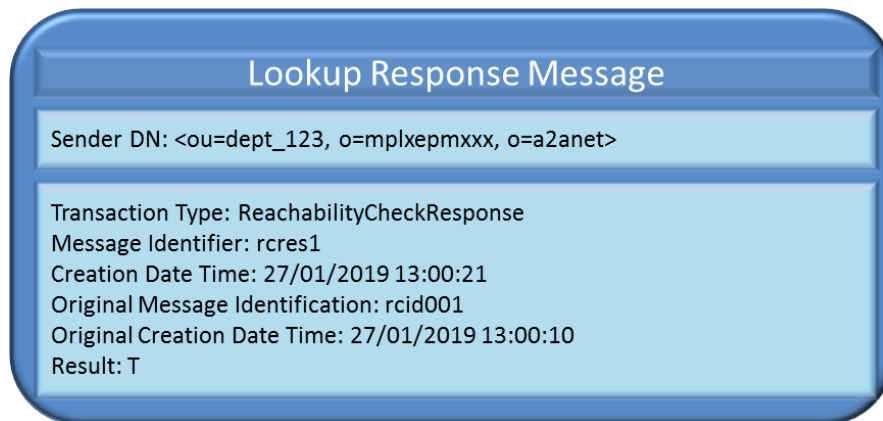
Lookup Response Message

Sender DN: <ou=dept_123, o=mplxepmxxx, o=a2anet>

Transaction Type: ReachabilityCheckResponse
Message Identifier: rcres1
Creation Date Time: 27/01/2019 13:00:21
Original Message Identification: rcid001
Original Creation Date Time: 27/01/2019 13:00:10
Result: T